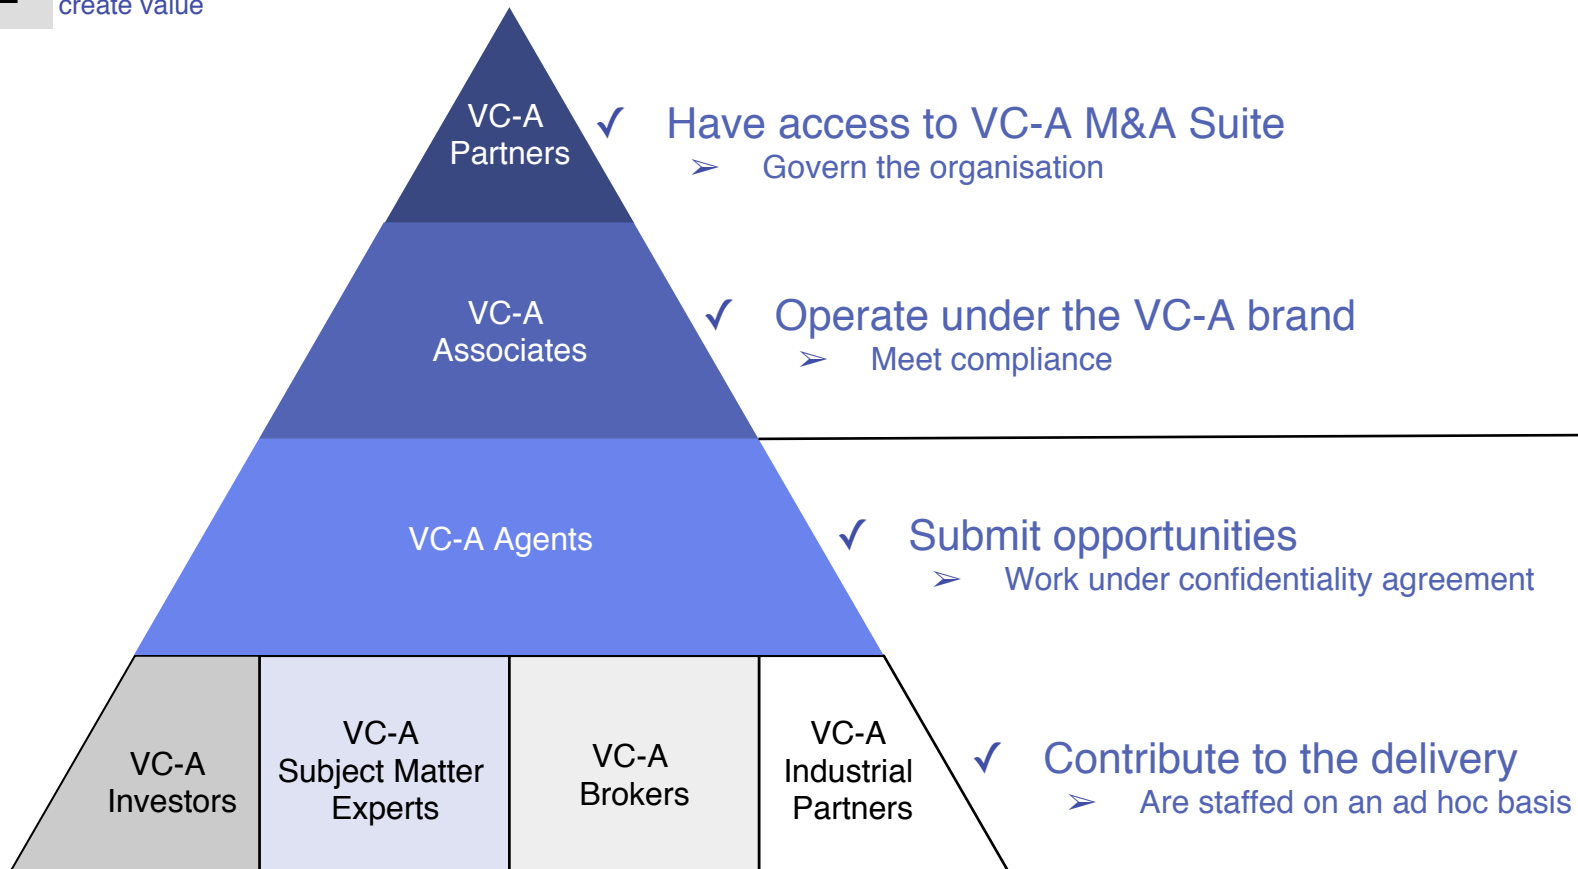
create value

VC-A Partners

✓ Have access to VC-A M&A Suite

➢ Govern the organisation

VC-A Associates

✓ Operate under the VC-A brand

➢ Meet compliance

VC-A Agents

✓ Submit opportunities

➢ Work under confidentiality agreement

VC-A Investors

VC-A Subject Matter Experts

VC-A Brokers

VC-A Industrial Partners

✓ Contribute to the delivery

➢ Are staffed on an ad hoc basis